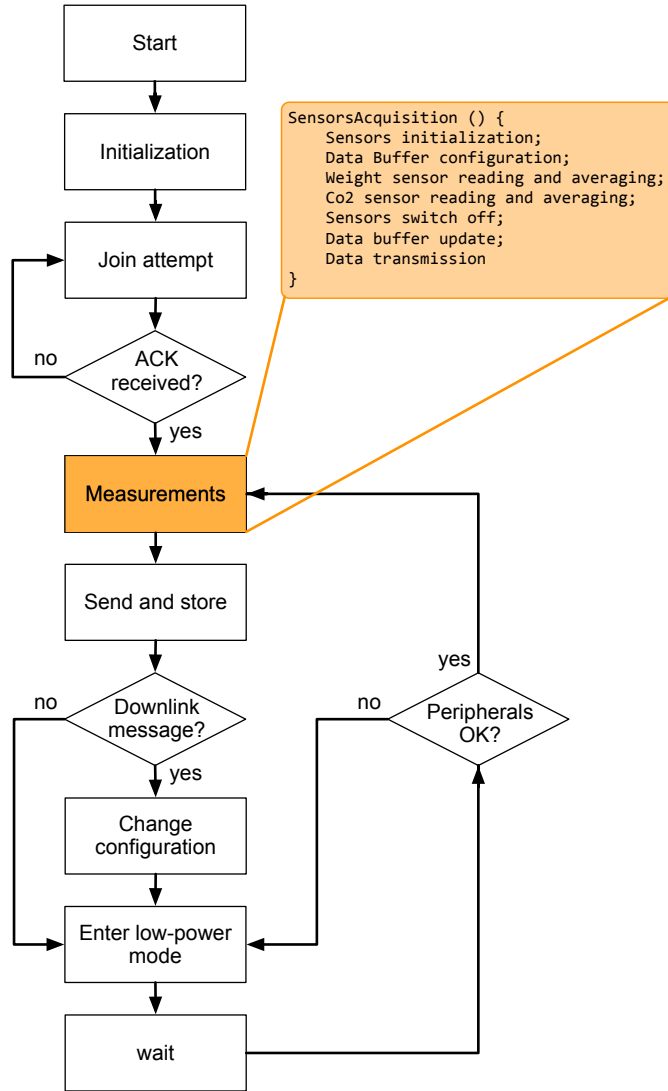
Start

Initialization

Join attempt

no

ACK received?

yes

SensorsAcquisition () {
Sensors initialization;
Data Buffer configuration;
Weight sensor reading and averaging;
Co2 sensor reading and averaging;
Sensors switch off;
Data buffer update;
Data transmission
}

Measurements

Send and store

yes

no

Downlink message?

no

Peripherals OK?

yes

Change configuration

Enter low-power mode

wait